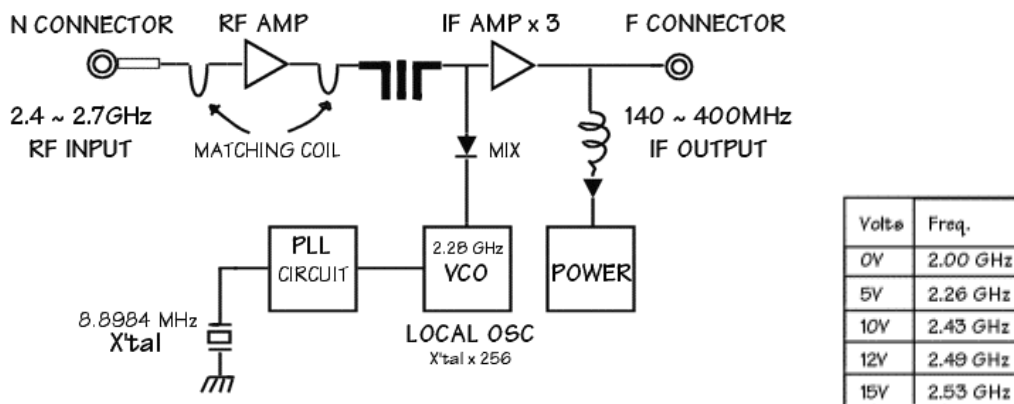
N CONNECTOR

RF AMP

IF AMP x 3

F CONNECTOR

2.4 ~ 2.7GHz
RF INPUT

MATCHING COIL

MIX

140 ~ 400MHz
IF OUTPUT

PLL
CIRCUIT

2.28 GHz
VCO

POWER

8.8984 MHz
X'tal

LOCAL OSC
X'tal x 256

| Volts | Freq. |
|---|---|
| 0V | 2.00 GHz |
| 5V | 2.26 GHz |
| 10V | 2.43 GHz |
| 12V | 2.49 GHz |
| 15V | 2.53 GHz |